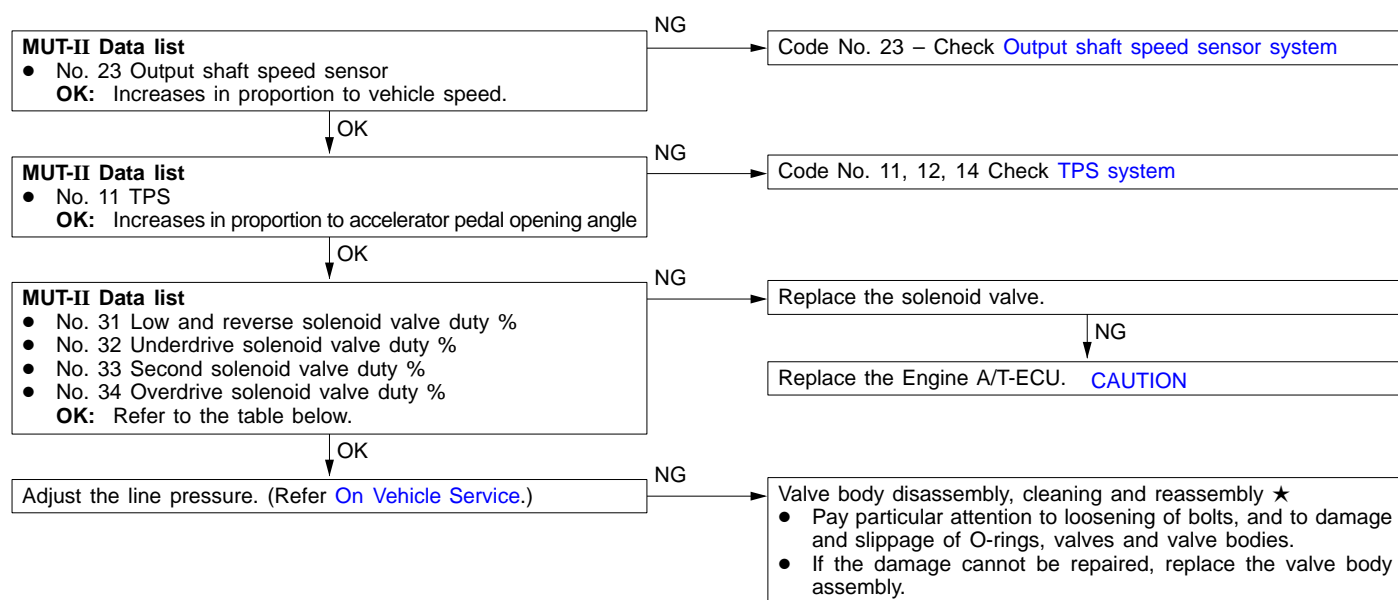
MUT-II Data list
• No. 23 Output shaft speed sensor
OK: Increases in proportion to vehicle speed.

NG

Code No. 23 – Check Output shaft speed sensor system

OK

MUT-II Data list
• No. 11 TPS
OK: Increases in proportion to accelerator pedal opening angle

NG

Code No. 11, 12, 14 Check TPS system

OK

MUT-II Data list
• No. 31 Low and reverse solenoid valve duty %
• No. 32 Underdrive solenoid valve duty %
• No. 33 Second solenoid valve duty %
• No. 34 Overdrive solenoid valve duty %
OK: Refer to the table below.

NG

Replace the solenoid valve.

NG

Replace the Engine A/T-ECU. CAUTION

OK

Adjust the line pressure. (Refer On Vehicle Service.)

NG

Valve body disassembly, cleaning and reassembly ★
• Pay particular attention to loosening of bolts, and to damage and slippage of O-rings, valves and valve bodies.
• If the damage cannot be repaired, replace the valve body assembly.